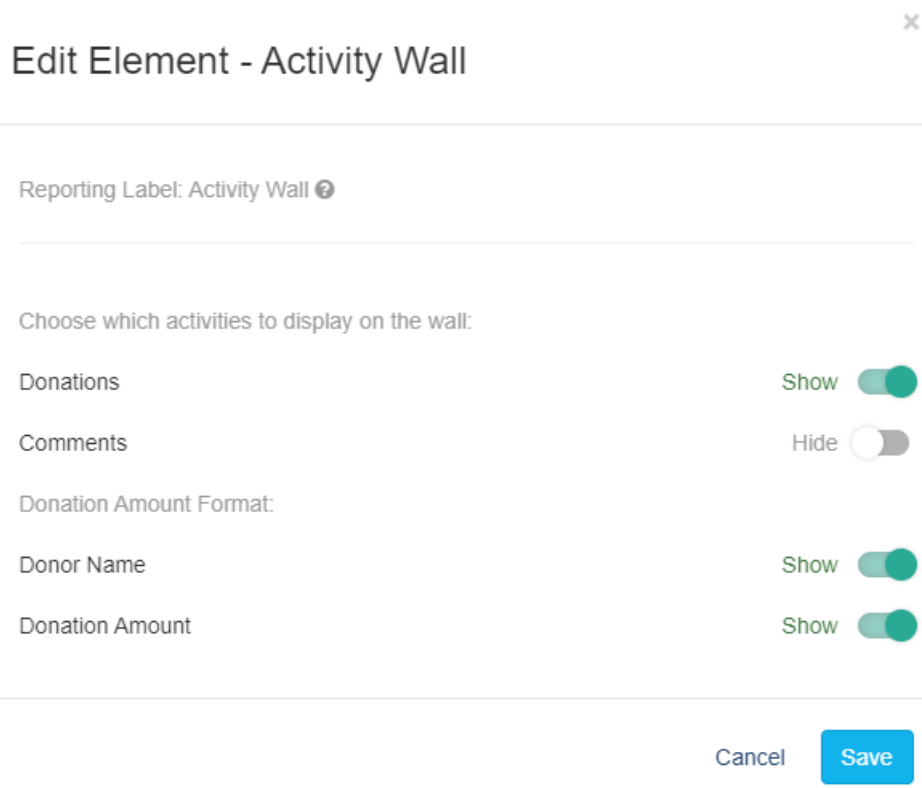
×

Edit Element - Activity Wall

Reporting Label: Activity Wall

Choose which activities to display on the wall:

Donations Show

Comments Hide

Donation Amount Format:

Donor Name Show

Donation Amount Show

Cancel Save